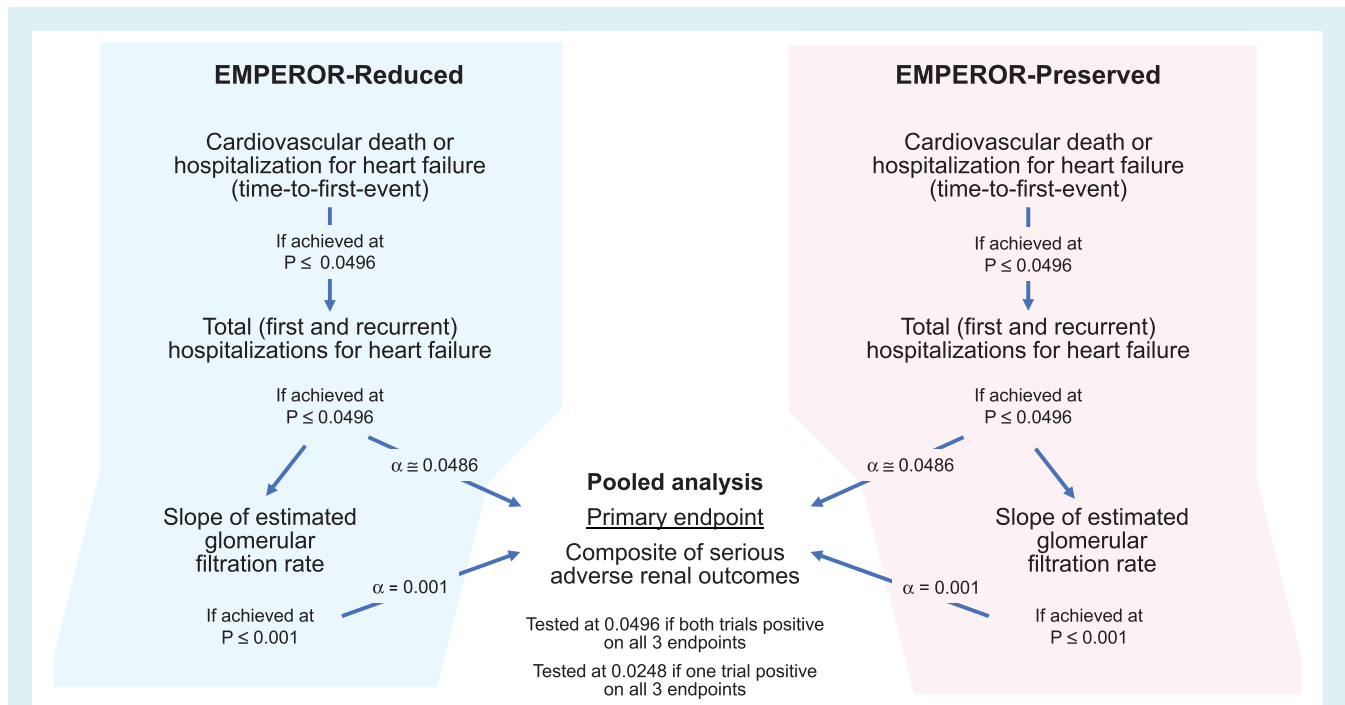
EMPEROR-Reduced

Cardiovascular death or hospitalization for heart failure (time-to-first-event)

If achieved at $P \leq 0.0496$

Total (first and recurrent) hospitalizations for heart failure

If achieved at $P \leq 0.0496$

$\alpha \cong 0.0486$

Slope of estimated glomerular filtration rate

$\alpha = 0.001$

If achieved at $P \leq 0.001$

EMPEROR-Preserved

Cardiovascular death or hospitalization for heart failure (time-to-first-event)

If achieved at $P \leq 0.0496$

Total (first and recurrent) hospitalizations for heart failure

If achieved at $P \leq 0.0496$

$\alpha \cong 0.0486$

Slope of estimated glomerular filtration rate

$\alpha = 0.001$

If achieved at $P \leq 0.001$

Pooled analysis

Primary endpoint

Composite of serious adverse renal outcomes

Tested at 0.0496 if both trials positive on all 3 endpoints

Tested at 0.0248 if one trial positive on all 3 endpoints